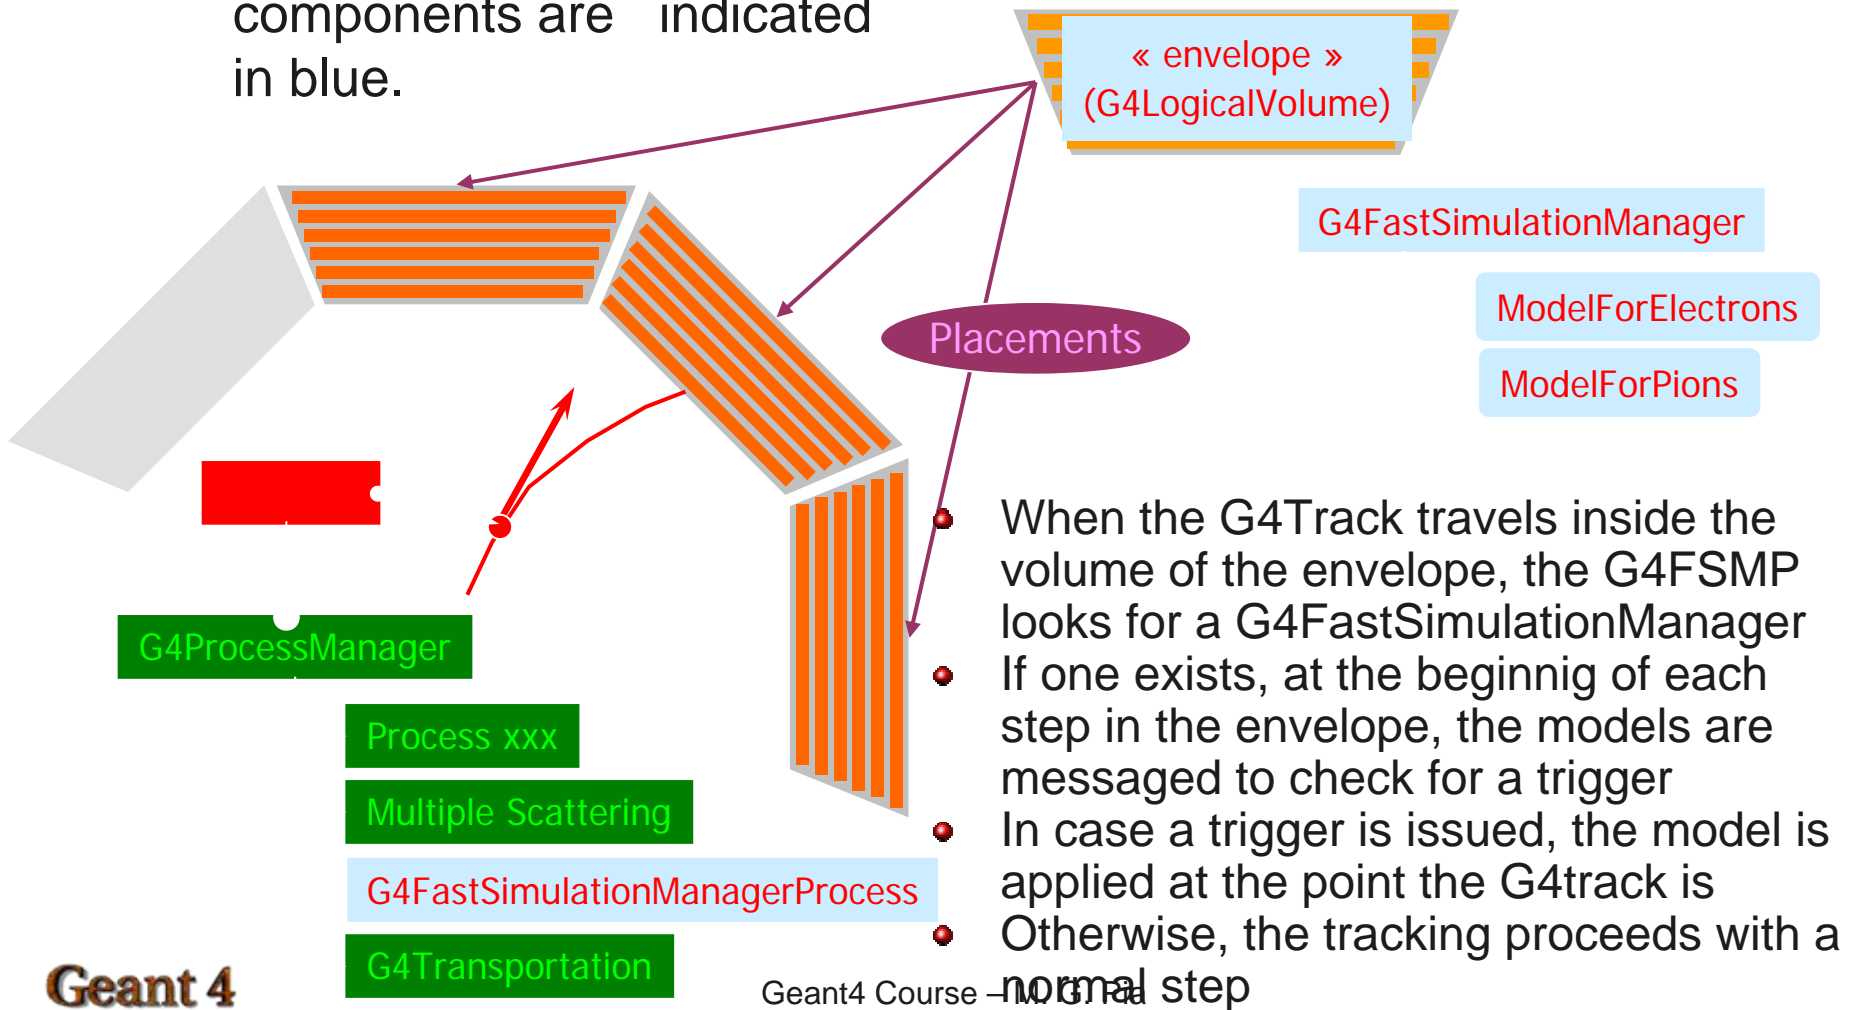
components are indicated in blue.

« envelope »
(G4LogicalVolume)

G4FastSimulationManager

ModelForElectrons

ModelForPions

Placements

G4ProcessManager

Process xxx

Multiple Scattering

G4FastSimulationManagerProcess

G4Transportation

When the G4Track travels inside the volume of the envelope, the G4FSMP looks for a G4FastSimulationManager

If one exists, at the beginnig of each step in the envelope, the models are messaged to check for a trigger

In case a trigger is issued, the model is applied at the point the G4track is

Otherwise, the tracking proceeds with a normal step

Geant 4

Geant4 Course – M. G. Pia